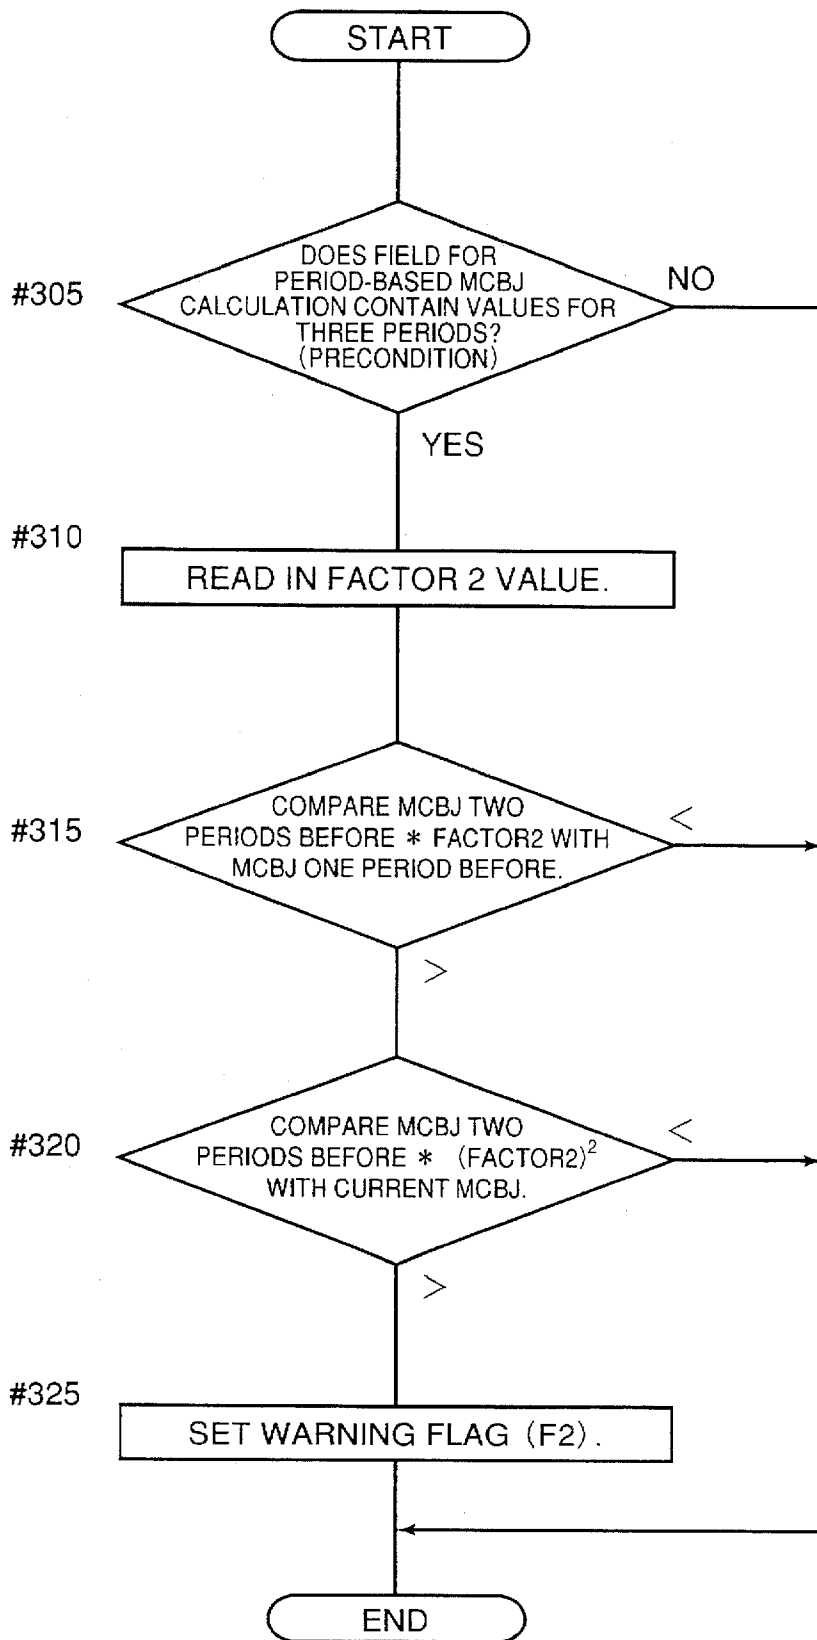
START

#305

DOES FIELD FOR PERIOD-BASED MCBJ CALCULATION CONTAIN VALUES FOR THREE PERIODS? (PRECONDITION)

NO

YES

#310

READ IN FACTOR 2 VALUE.

#315

COMPARE MCBJ TWO PERIODS BEFORE * FACTOR2 WITH MCBJ ONE PERIOD BEFORE.

<

>

#320

COMPARE MCBJ TWO PERIODS BEFORE * $(FACTOR2)^2$ WITH CURRENT MCBJ.

<

>

#325

SET WARNING FLAG (F2).

END